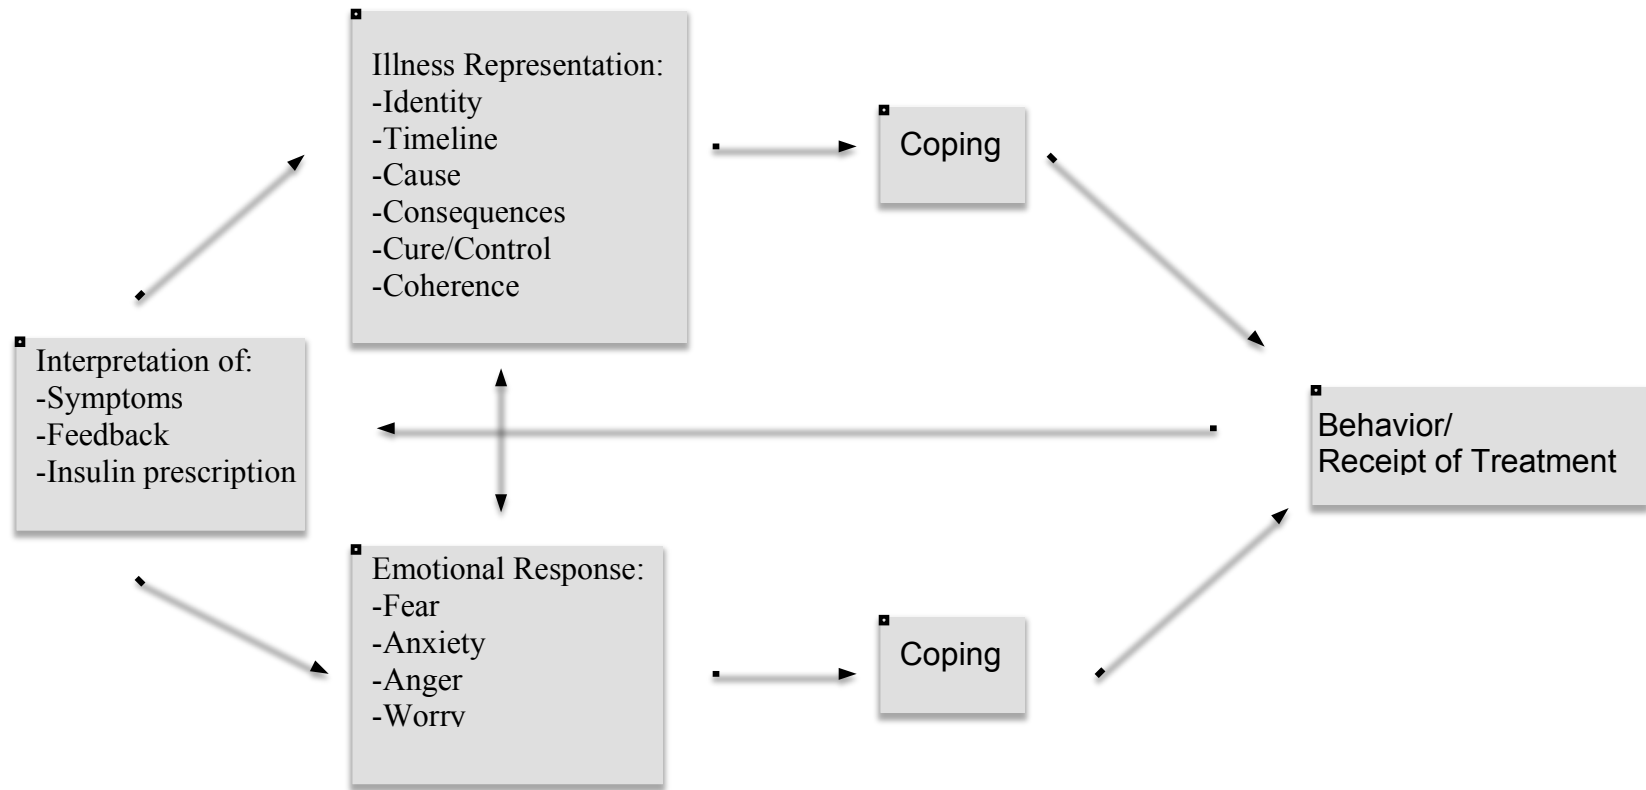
Illness Representation:
-Identity
-Timeline
-Cause
-Consequences
-Cure/Control
-Coherence

Coping

Interpretation of:
-Symptoms
-Feedback
-Insulin prescription

Behavior/
Receipt of Treatment

Emotional Response:
-Fear
-Anxiety
-Anger
-Worry

Coping